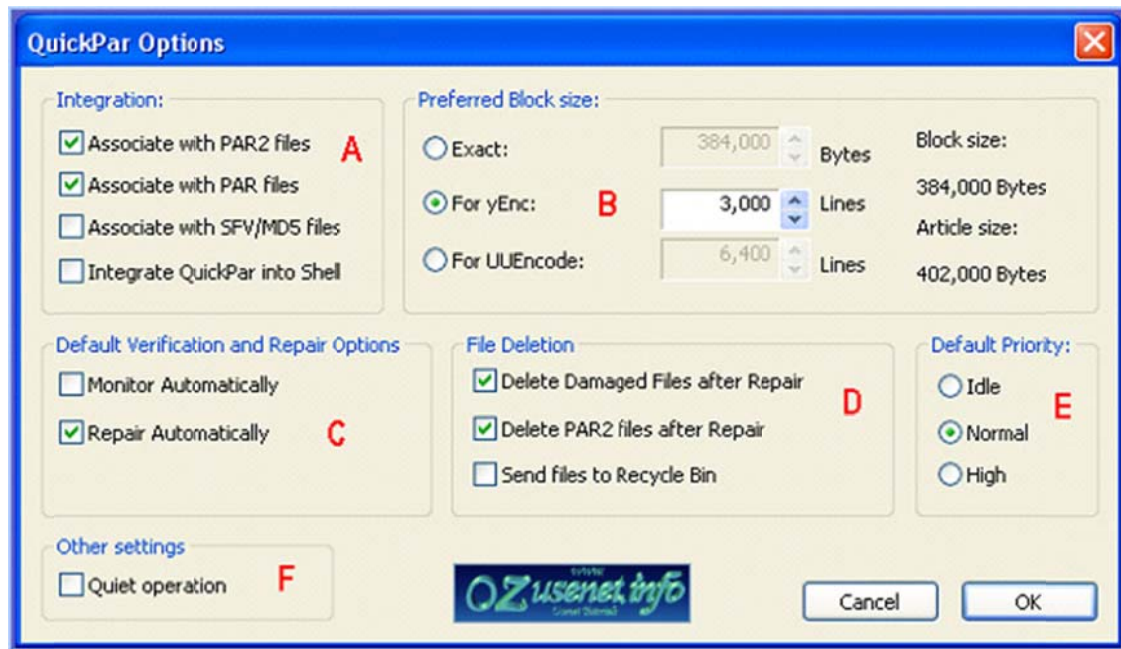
QuickPar Options

Integration:
Associate with PAR2 files
Associate with PAR files
Associate with SFV/MD5 files
Integrate QuickPar into Shell
A

Preferred Block size:
Exact: 384,000 Bytes
For yEnc: 3,000 Lines
For UUEncode: 6,400 Lines
B
Block size:
384,000 Bytes
Article size:
402,000 Bytes

Default Verification and Repair Options
Monitor Automatically
Repair Automatically
C

File Deletion
Delete Damaged Files after Repair
Delete PAR2 files after Repair
Send files to Recycle Bin
D

Default Priority:
Idle
Normal
High
E

Other settings
Quiet operation
F

OZusenet.info

Cancel
OK